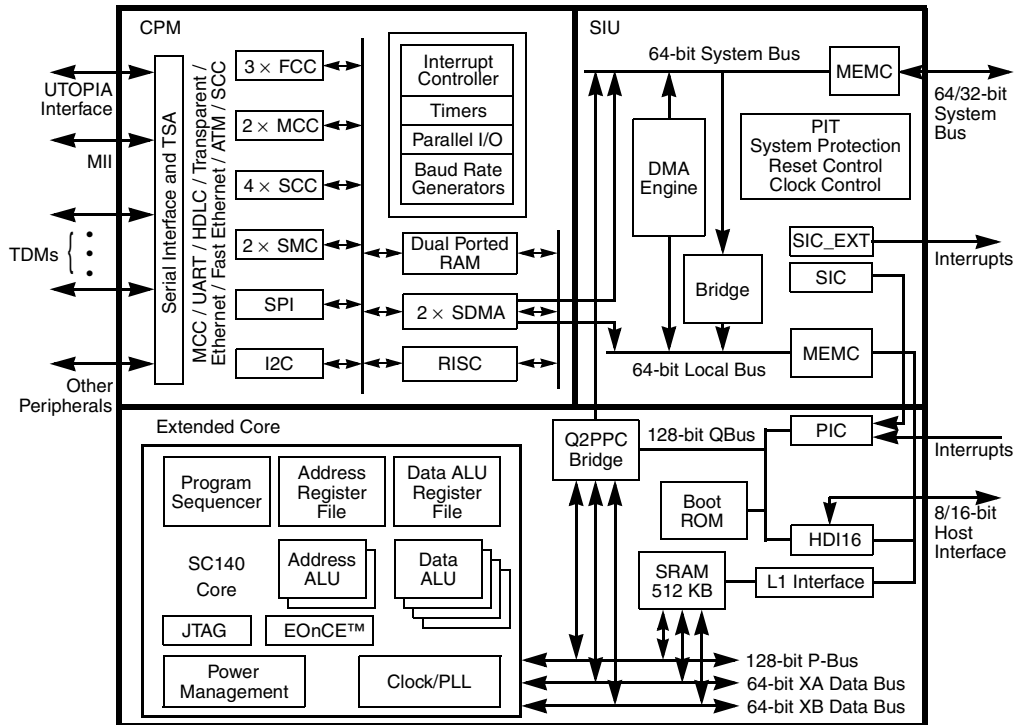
CPM

UTOPIA Interface

MII

TDMs

Other Peripherals

Serial Interface and TSA

MCC / UART / HDLC / Transparent / Ethernet / Fast Ethernet / ATM / SCC

3 × FCC

2 × MCC

4 × SCC

2 × SMC

SPI

I2C

Interrupt Controller

Timers

Parallel I/O

Baud Rate Generators

Dual Ported RAM

2 × SDMA

RISC

SIU

64-bit System Bus

MEMC

64/32-bit System Bus

DMA Engine

PIT System Protection Reset Control Clock Control

SIC_EXT

Interrupts

SIC

Bridge

MEMC

64-bit Local Bus

Extended Core

Program Sequencer

Address Register File

Data ALU Register File

SC140 Core

Address ALU

Data ALU

JTAG

EOnCE™

Power Management

Clock/PLL

Q2PPC Bridge

128-bit QBus

PIC

Interrupts

Boot ROM

HDI16

8/16-bit Host Interface

SRAM 512 KB

L1 Interface

128-bit P-Bus

64-bit XA Data Bus

64-bit XB Data Bus